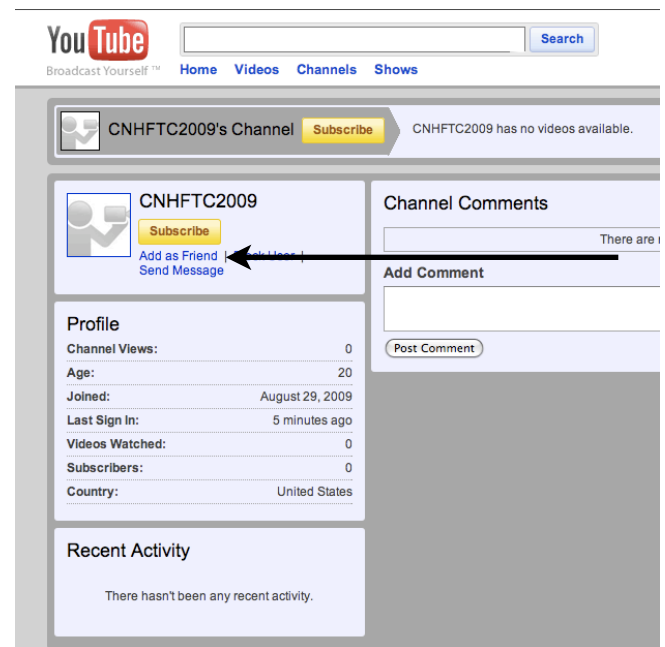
YouTube
Broadcast Yourself ™

Search

Home Videos Channels Shows

CNHFTC2009's Channel Subscribe CNHFTC2009 has no videos available.

CNHFTC2009
Subscribe
Add as Friend | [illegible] |
Send Message

Channel Comments
There are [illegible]
Add Comment
Post Comment

Profile

| | |
|---|---|
| Channel Views: | 0 |
| Age: | 20 |
| Joined: | August 29, 2009 |
| Last Sign In: | 5 minutes ago |
| Videos Watched: | 0 |
| Subscribers: | 0 |
| Country: | United States |

Recent Activity

There hasn't been any recent activity.